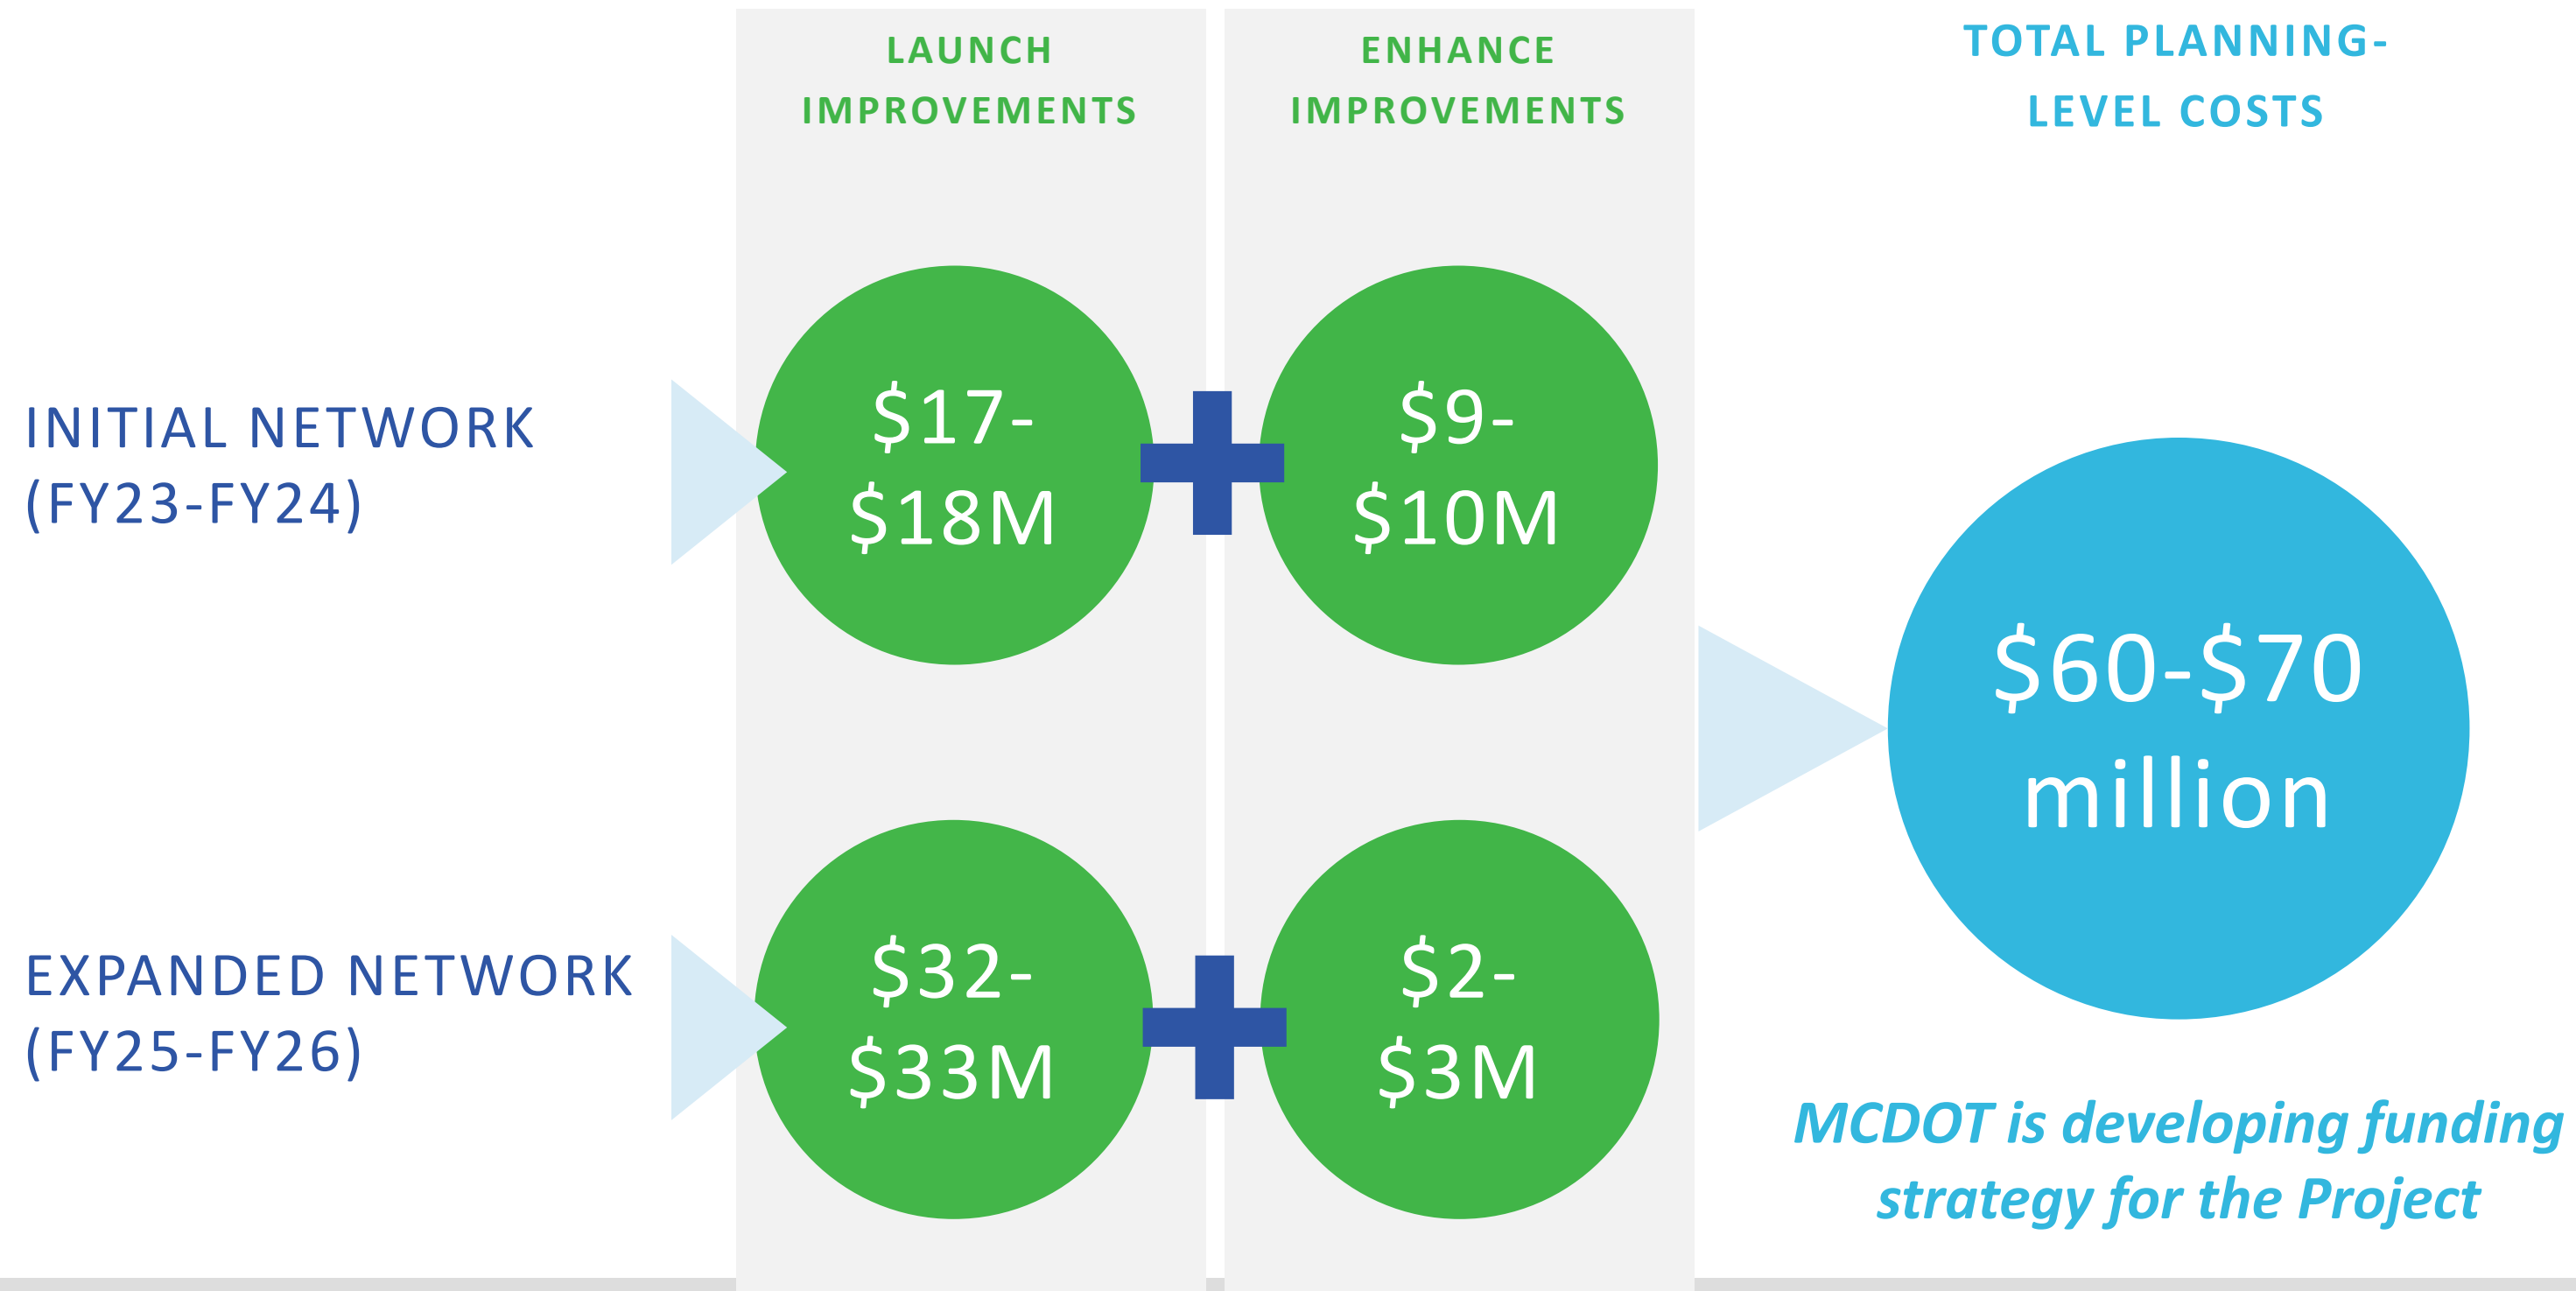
LAUNCH IMPROVEMENTS

ENHANCE IMPROVEMENTS

TOTAL PLANNING-LEVEL COSTS

INITIAL NETWORK (FY23-FY24)

$17-$18M

$9-$10M

$60-$70 million

EXPANDED NETWORK (FY25-FY26)

$32-$33M

$2-$3M

MCDOT is developing funding strategy for the Project